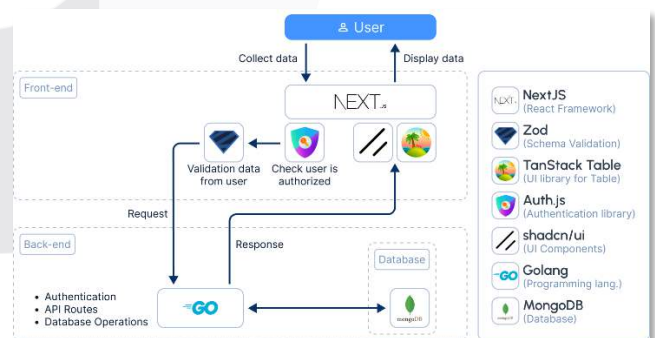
User

Collect data

Display data

Front-end

NEXT.js

Validation data from user

Check user is authorized

Request

Back-end

Response

Database

• Authentication
• API Routes
• Database Operations

GO

mongoDB

NEXT.js NextJS (React Framework)

Zod (Schema Validation)

TanStack Table (UI library for Table)

Auth.js (Authentication library)

shadcn/ui (UI Components)

GO Golang (Programming lang.)

MongoDB (Database)